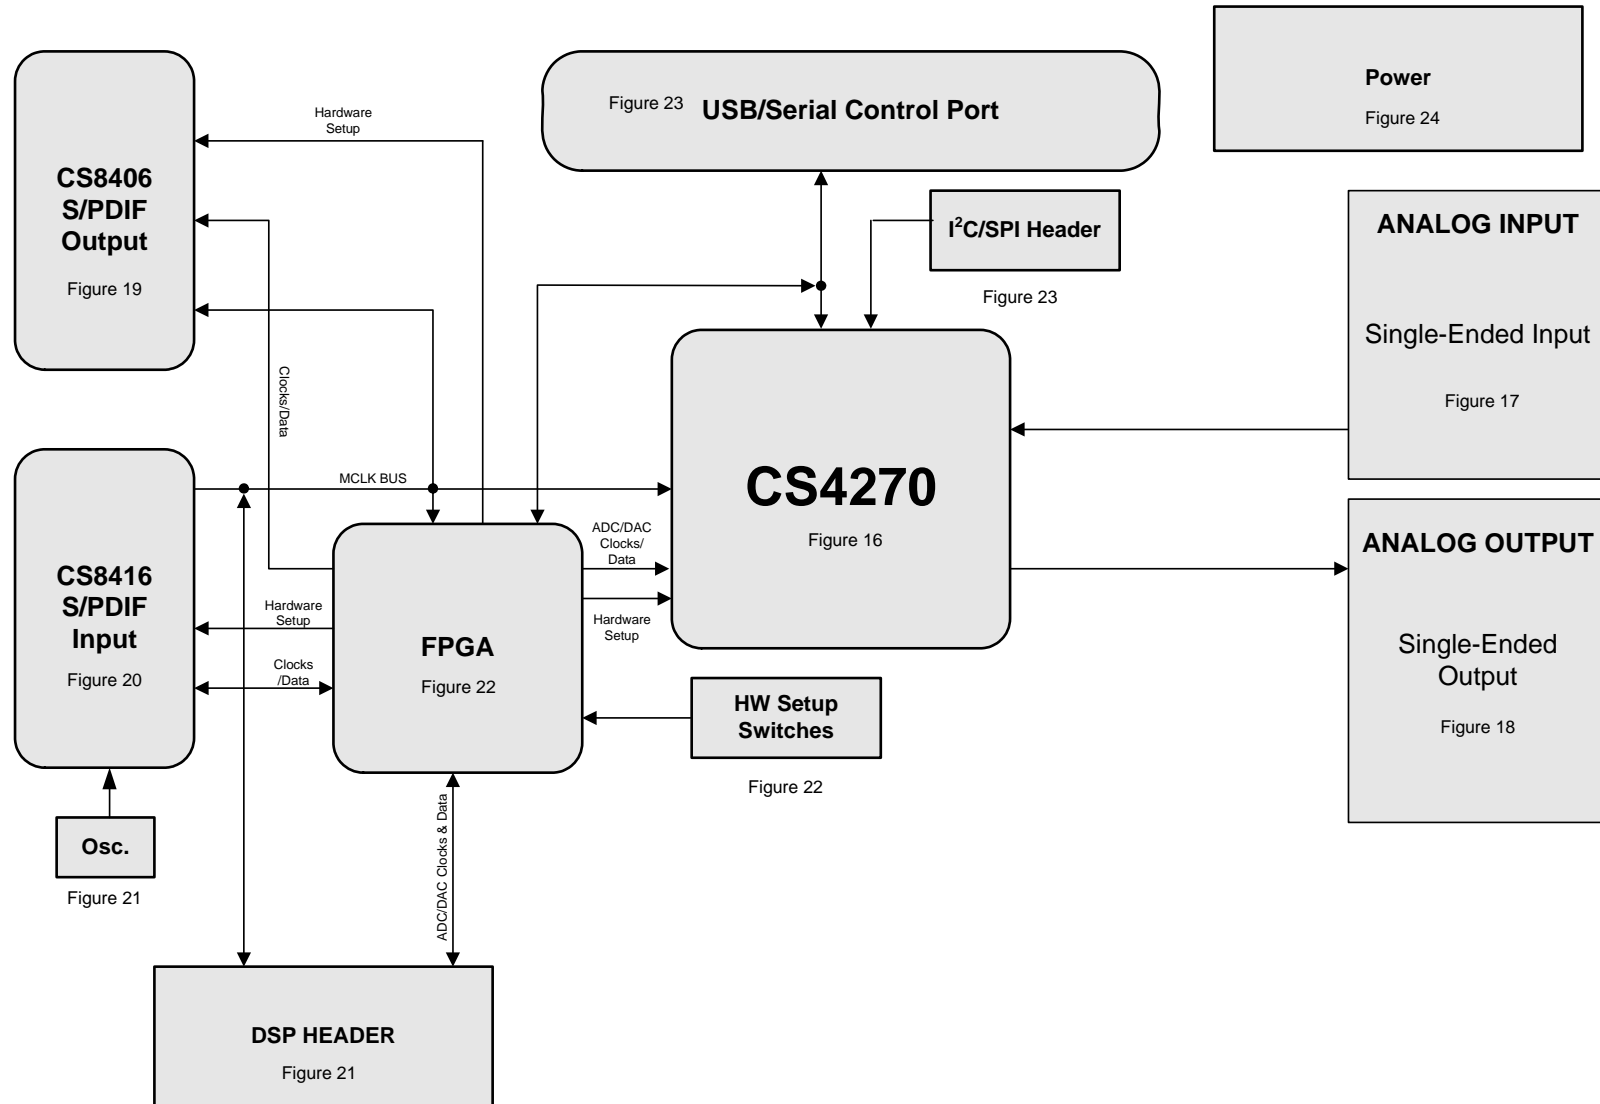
Hardware Setup

CS8406 S/PDIF Output

Figure 19

Figure 23 USB/Serial Control Port

Power

Figure 24

$I^2C$/SPI Header

Figure 23

ANALOG INPUT

Single-Ended Input

Figure 17

Clocks/Data

MCLK BUS

CS8416 S/PDIF Input

Figure 20

Hardware Setup

Clocks /Data

FPGA

Figure 22

ADC/DAC Clocks/ Data

Hardware Setup

CS4270

Figure 16

ANALOG OUTPUT

Single-Ended Output

Figure 18

HW Setup Switches

Figure 22

Osc.

Figure 21

ADC/DAC Clocks & Data

DSP HEADER

Figure 21